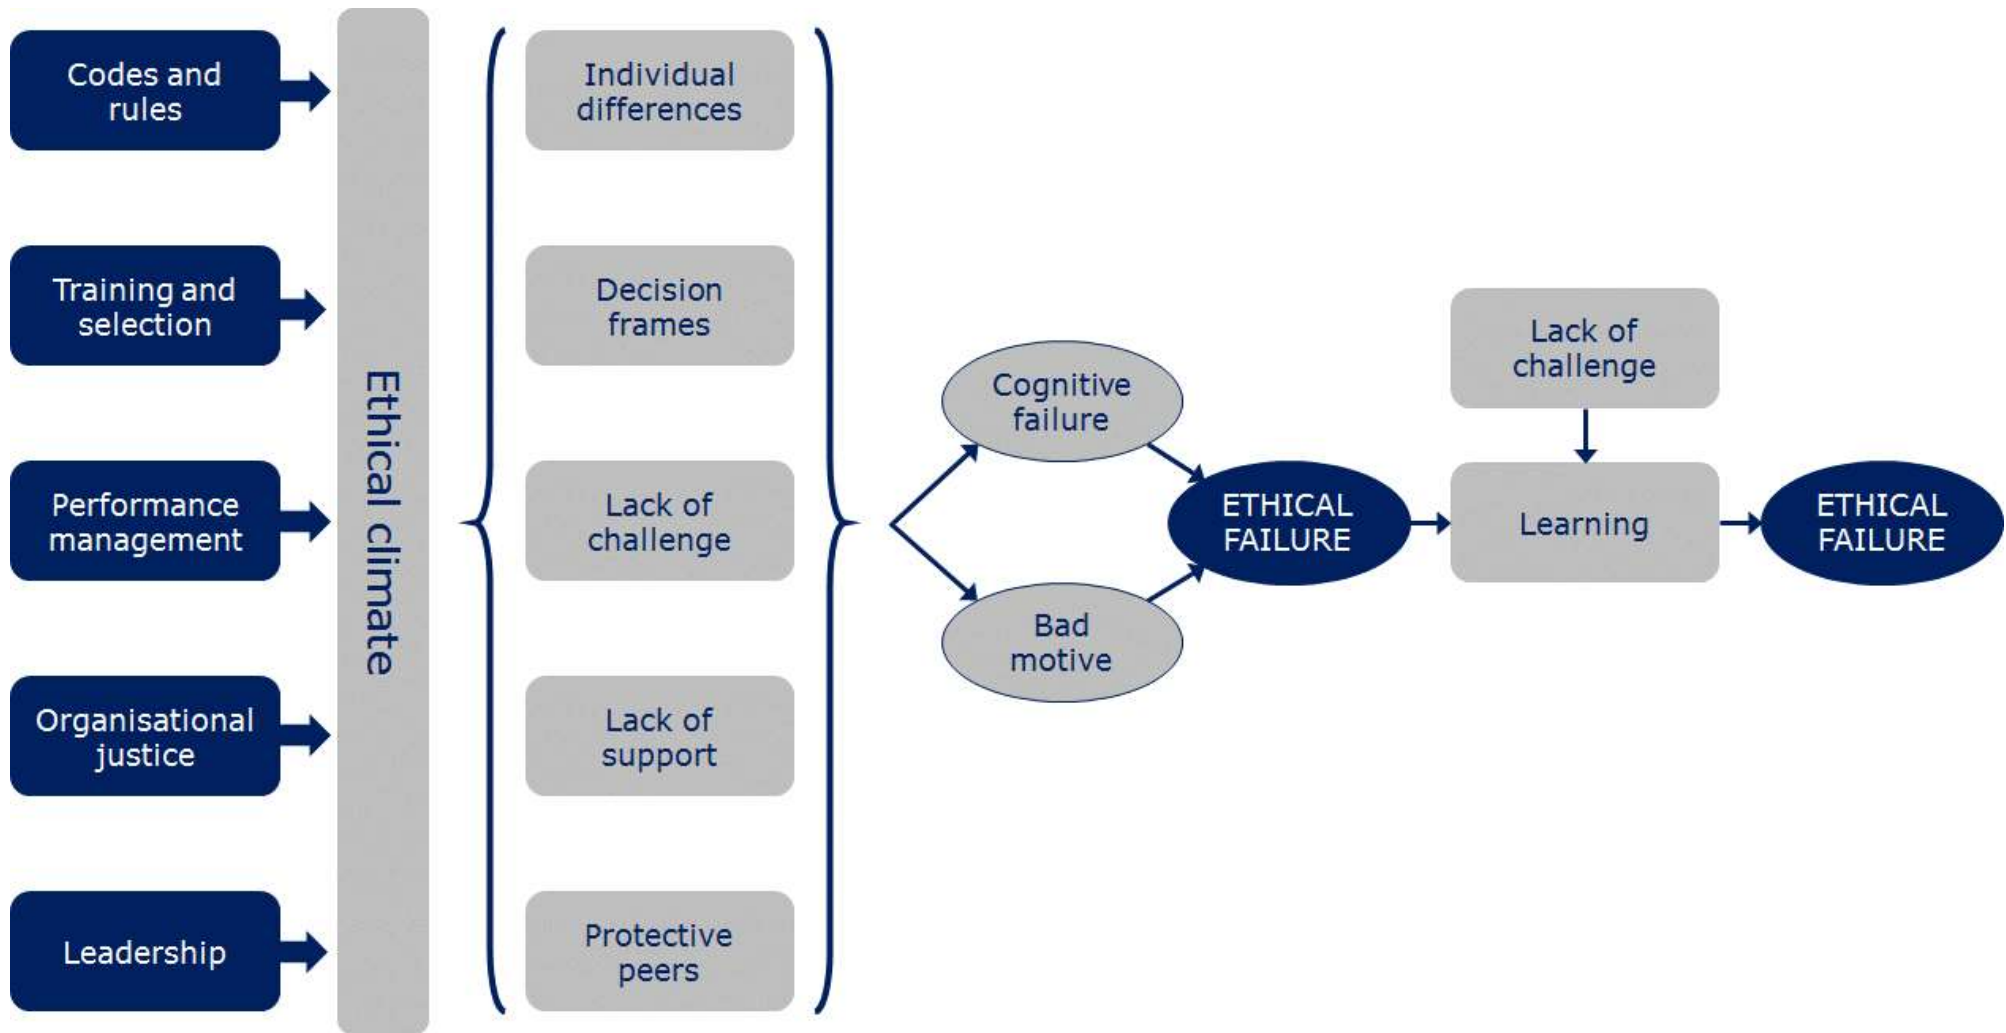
Codes and rules

Training and selection

Performance management

Organisational justice

Leadership

Ethical climate

Individual differences

Decision frames

Lack of challenge

Lack of support

Protective peers

Cognitive failure

Bad motive

ETHICAL FAILURE

Lack of challenge

Learning

ETHICAL FAILURE